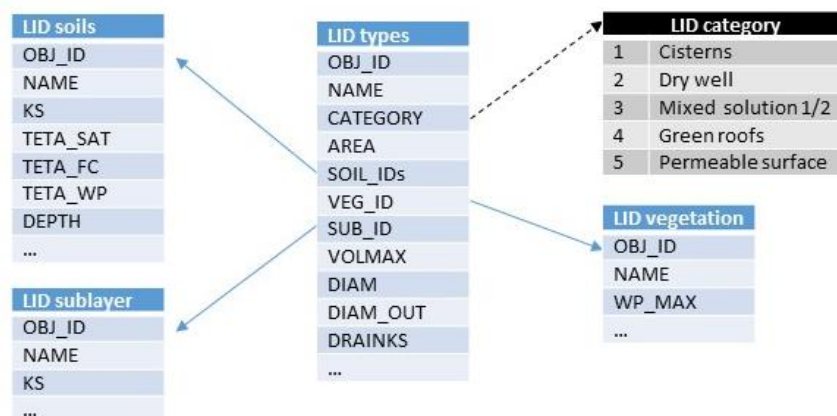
LID soils
OBJ_ID
NAME
KS
TETA_SAT
TETA_FC
TETA_WP
DEPTH
...

LID sublayer
OBJ_ID
NAME
KS
...

LID types
OBJ_ID
NAME
CATEGORY
AREA
SOIL_IDs
VEG_ID
SUB_ID
VOLMAX
DIAM
DIAM_OUT
DRAINKS
...

| LID category | |
|---|---|
| 1 | Cisterns |
| 2 | Dry well |
| 3 | Mixed solution 1/2 |
| 4 | Green roofs |
| 5 | Permeable surface |

LID vegetation
OBJ_ID
NAME
WP_MAX
...